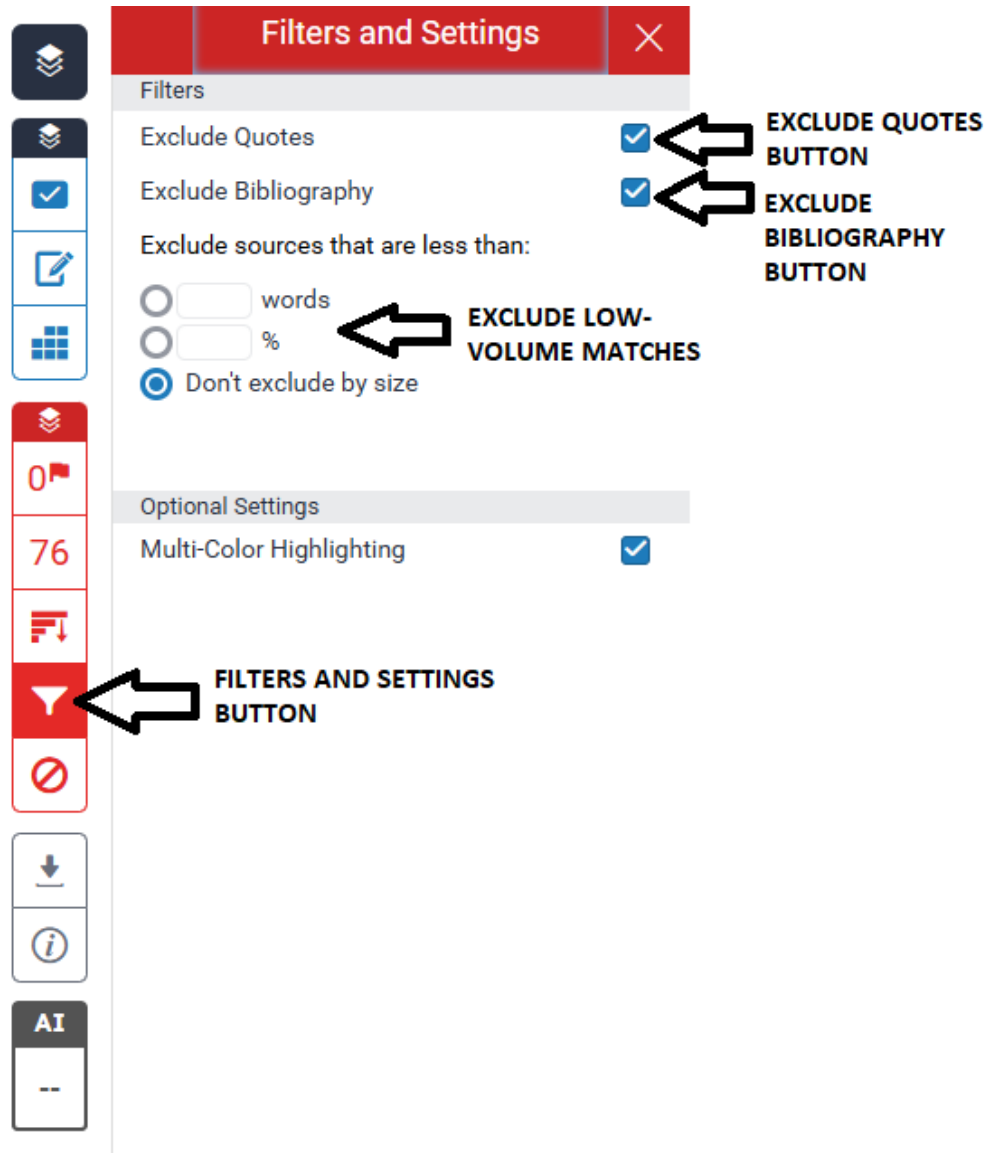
Filters and Settings

Filters

Exclude Quotes

EXCLUDE QUOTES BUTTON

Exclude Bibliography

EXCLUDE BIBLIOGRAPHY BUTTON

Exclude sources that are less than:

words

%

EXCLUDE LOW-VOLUME MATCHES

Don't exclude by size

Optional Settings

Multi-Color Highlighting

0

76

FILTERS AND SETTINGS BUTTON

AI

--